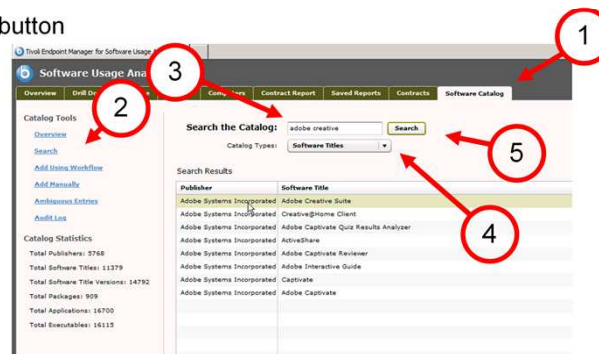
button

Tivoli Endpoint Manager for Software Usage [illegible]

Software Usage Ana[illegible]

Overview | Drill Do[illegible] | Computers | Contract Report | Saved Reports | Contracts | Software Catalog

1

2

3

4

5

Catalog Tools

Overview

Search

Add Using Workflow

Add Manually

Ambiguous Entries

Audit Log

Catalog Statistics

Total Publishers: 5768

Total Software Titles: 11379

Total Software Title Versions: 14792

Total Packages: 909

Total Applications: 16700

Total Executables: 16115

Search the Catalog: adobe creative Search

Catalog Types: Software Titles

Search Results

| Publisher | Software Title |
|---|---|
| Adobe Systems Incorporated | Adobe Creative Suite |
| Adobe Systems Incorporated | Creative@Home Client |
| Adobe Systems Incorporated | Adobe Captivate Quiz Results Analyzer |
| Adobe Systems Incorporated | ActiveShare |
| Adobe Systems Incorporated | Adobe Captivate Reviewer |
| Adobe Systems Incorporated | Adobe Interactive Guide |
| Adobe Systems Incorporated | Captivate |
| Adobe Systems Incorporated | Adobe Captivate |